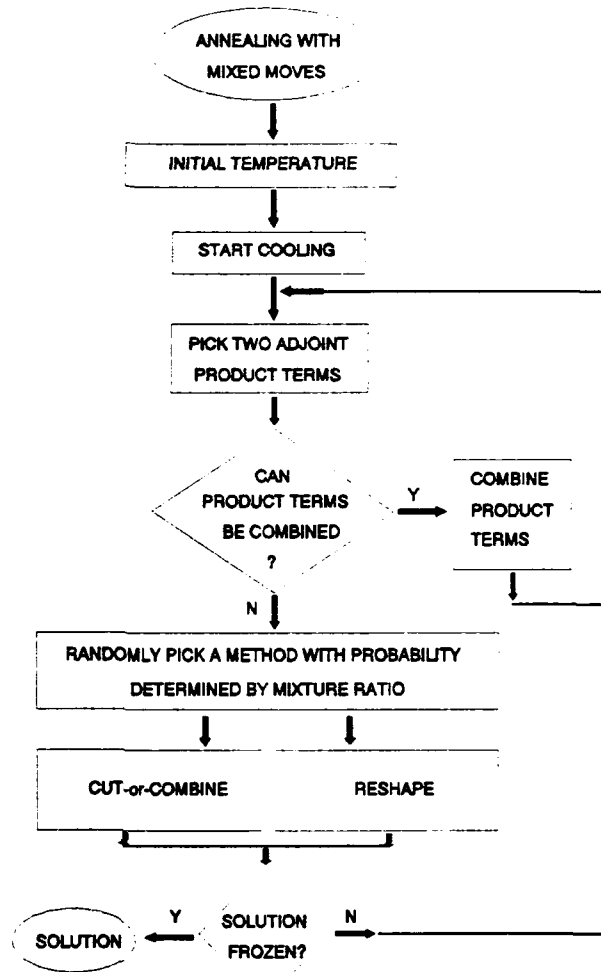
ANNEALING WITH MIXED MOVES

INITIAL TEMPERATURE

START COOLING

PICK TWO ADJOINT PRODUCT TERMS

CAN PRODUCT TERMS BE COMBINED ?

Y

COMBINE PRODUCT TERMS

N

RANDOMLY PICK A METHOD WITH PROBABILITY DETERMINED BY MIXTURE RATIO

CUT-or-COMBINE

RESHAPE

SOLUTION

Y

SOLUTION FROZEN?

N